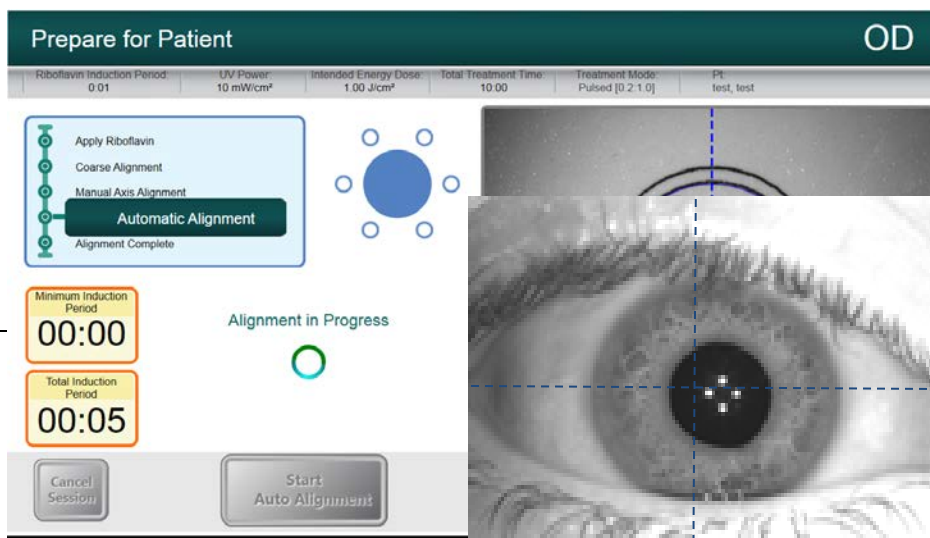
Prepare for Patient

OD

| Riboflavin Induction Period: | UV Power: | Intended Energy Dose: | Total Treatment Time: | Treatment Mode: | Pt: |
|---|---|---|---|---|---|
| 0:01 | 10 mW/cm² | 1.00 J/cm² | 10:00 | Pulsed [0.2:1.0] | test, test |

Apply Riboflavin
Coarse Alignment
Manual Axis Alignment
Automatic Alignment
Alignment Complete

Minimum Induction Period
00:00

Total Induction Period
00:05

Alignment in Progress

Cancel Session

Start Auto Alignment